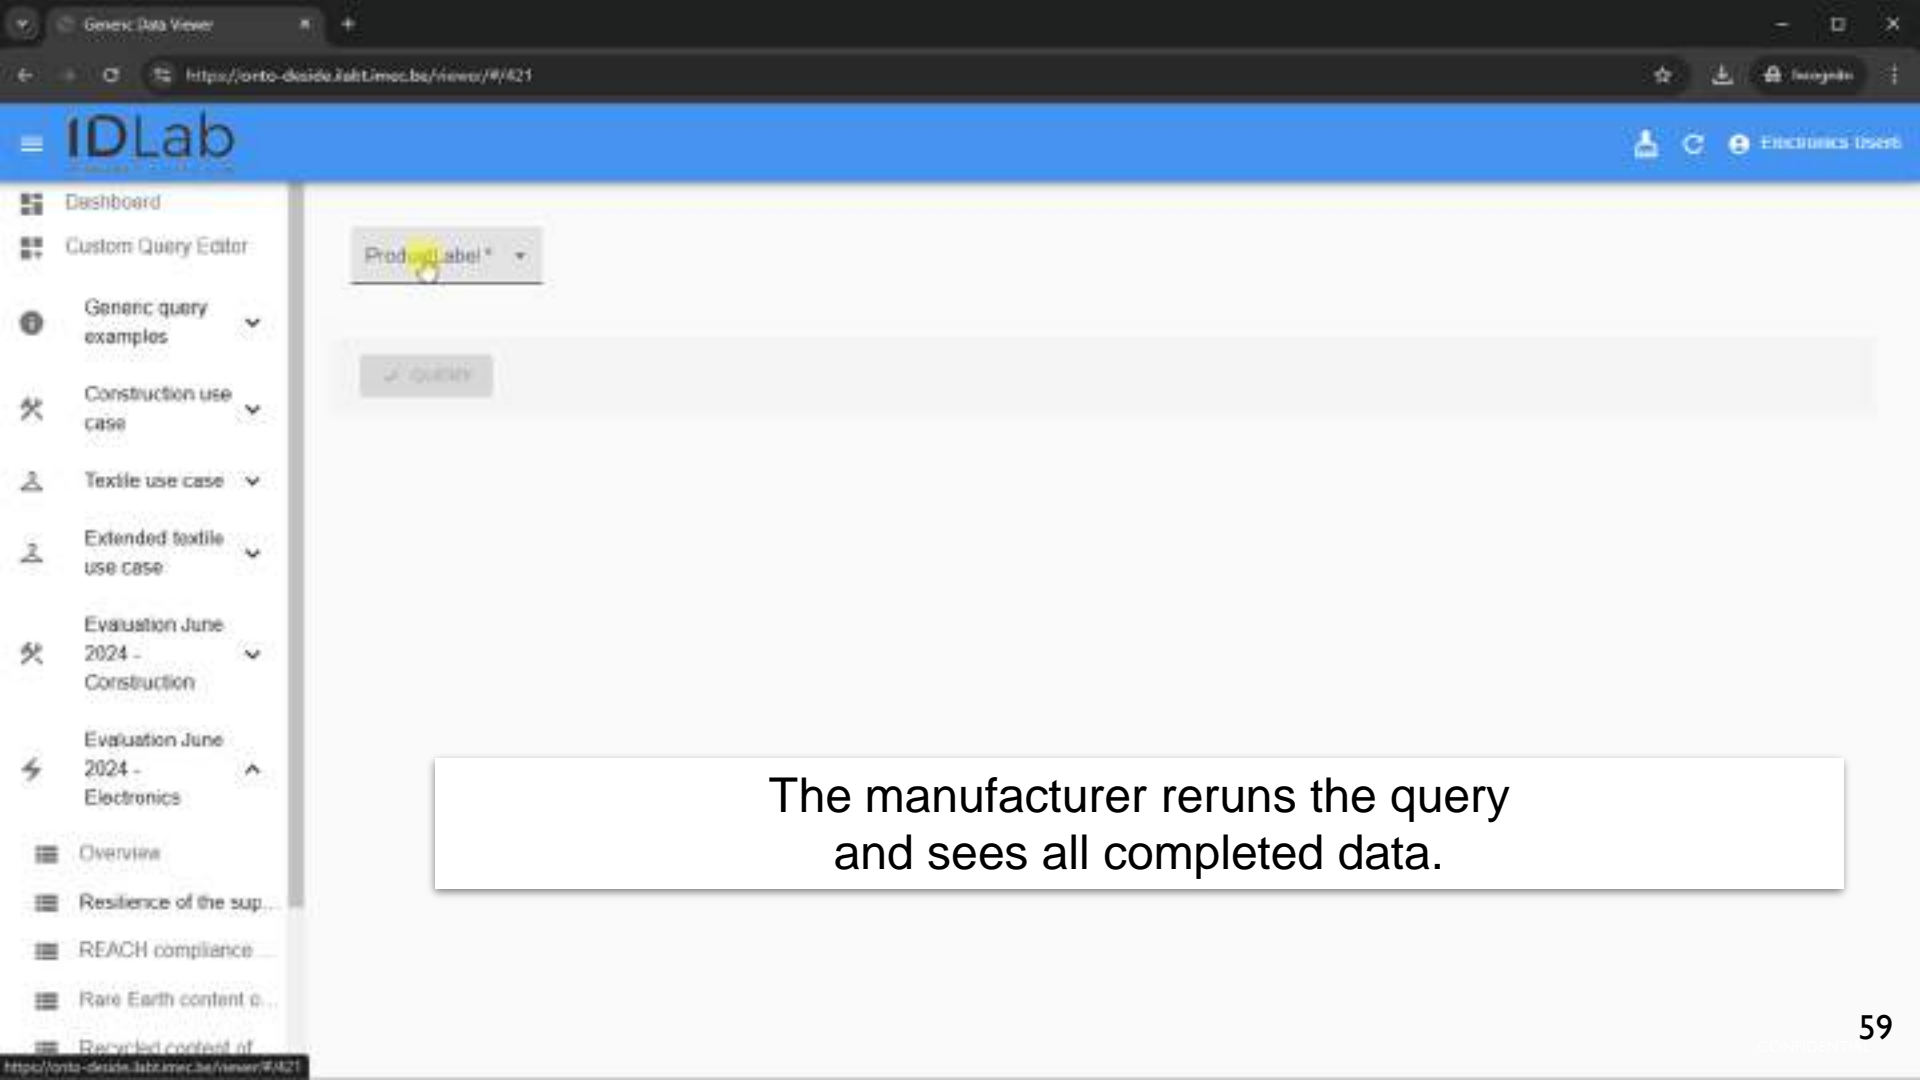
Generic Data Viewer

https://onto-deside.ilabt.imec.be/viewer/#/421

Incognito

IDLab

Electronics User

Dashboard

Custom Query Editor

Generic query examples

Construction use case

Textile use case

Extended textile use case

Evaluation June 2024 - Construction

Evaluation June 2024 - Electronics

Overview

Resilience of the sup...

REACH compliance ...

Rare Earth content o...

Recycled content of

Product Label *

Query

The manufacturer reruns the query and sees all completed data.

59

https://onto-deside.ilabt.imec.be/viewer/#/421